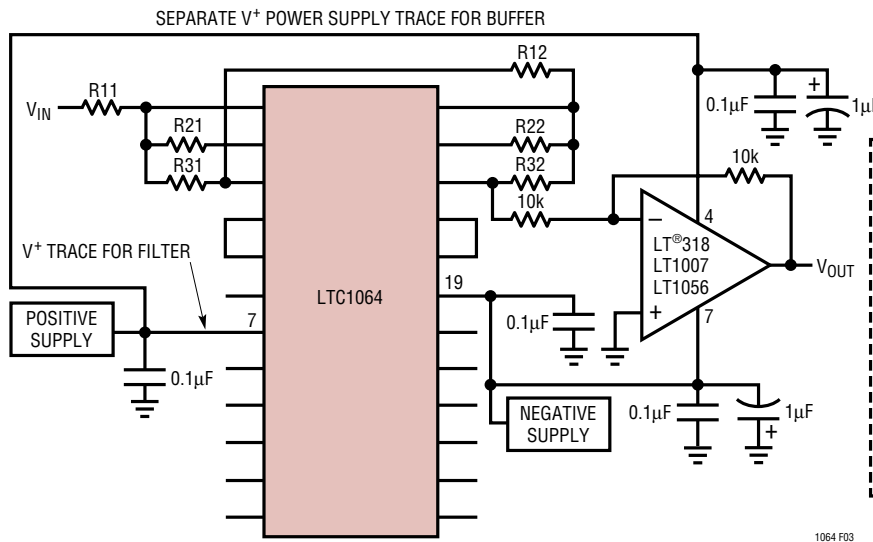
SEPARATE V$^+$ POWER SUPPLY TRACE FOR BUFFER

R12

R11

V$_{IN}$

R21

R22

R31

R32

0.1μF

+

1μ

10k

10k

–

4

LT®318

LT1007

LT1056

V$_{OUT}$

V$^+$ TRACE FOR FILTER

LTC1064

19

POSITIVE SUPPLY

7

0.1μF

+

7

0.1μF

NEGATIVE SUPPLY

0.1μF

1μF

+

1064 F03